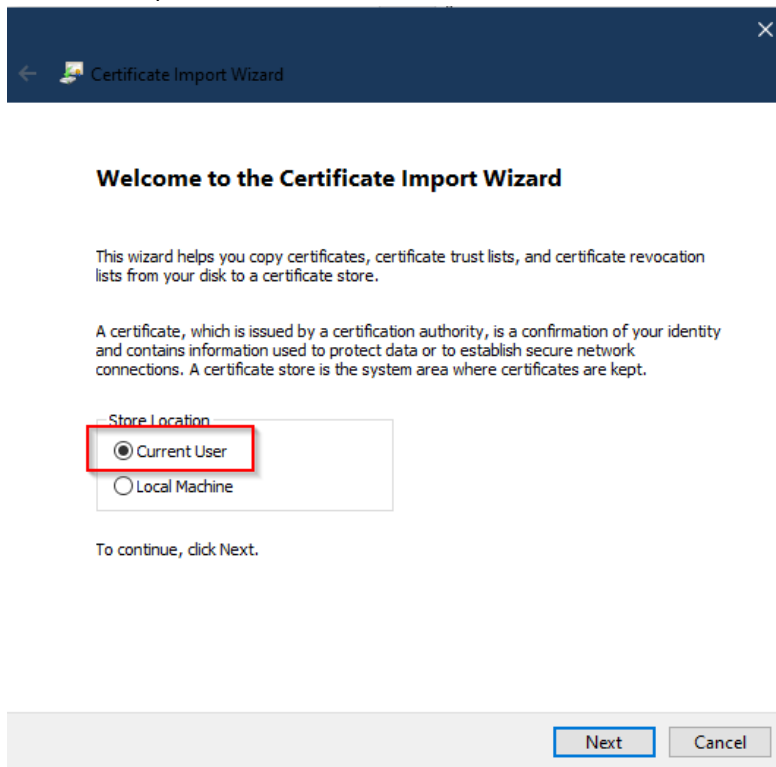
Certificate Import Wizard

Welcome to the Certificate Import Wizard

This wizard helps you copy certificates, certificate trust lists, and certificate revocation lists from your disk to a certificate store.

A certificate, which is issued by a certification authority, is a confirmation of your identity and contains information used to protect data or to establish secure network connections. A certificate store is the system area where certificates are kept.

Store Location
Current User
Local Machine

To continue, click Next.

Next
Cancel